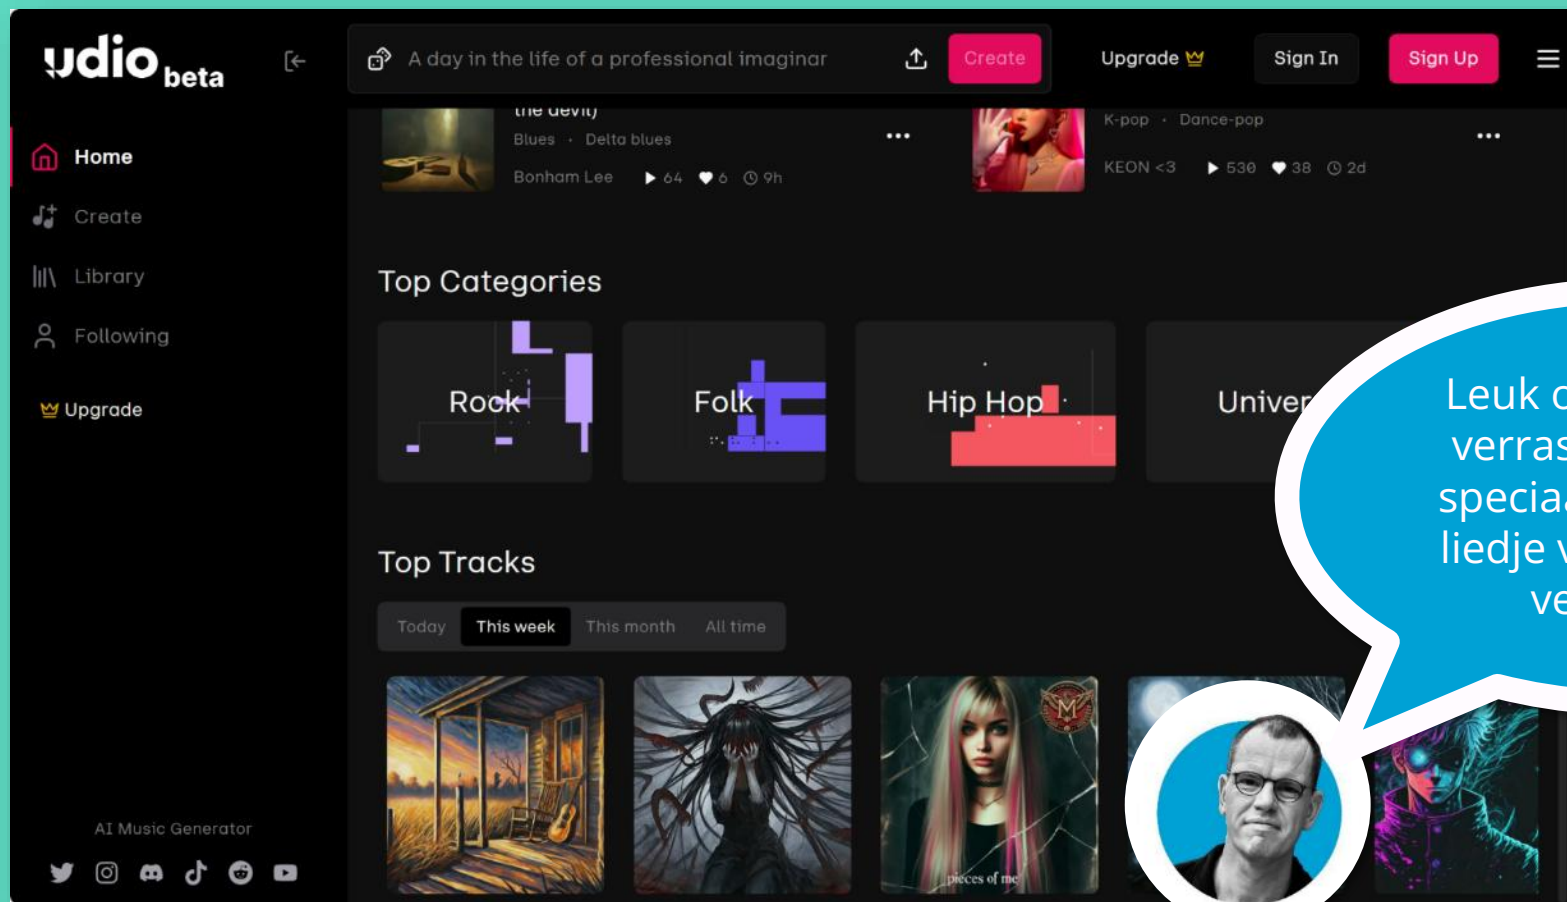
udio beta

A day in the life of a professional imaginar

Create

Upgrade

Sign In

Sign Up

Home

Create

Library

Following

Upgrade

the devil)

Blues · Delta blues

Bonham Lee 64 6 9h

K-pop · Dance-pop

KEON <3 530 38 2d

Top Categories

Rock

Folk

Hip Hop

Univer

Top Tracks

Today

This week

This month

All time

pieces of me

AI Music Generator

Leuk c
verras
specia
liedje v
ve